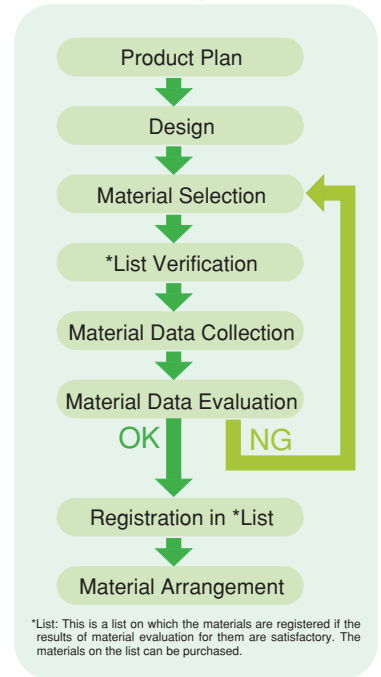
Product Plan

Design

Material Selection

*List Verification

Material Data Collection

Material Data Evaluation

OK

NG

Registration in *List

Material Arrangement

*List: This is a list on which the materials are registered if the results of material evaluation for them are satisfactory. The materials on the list can be purchased.